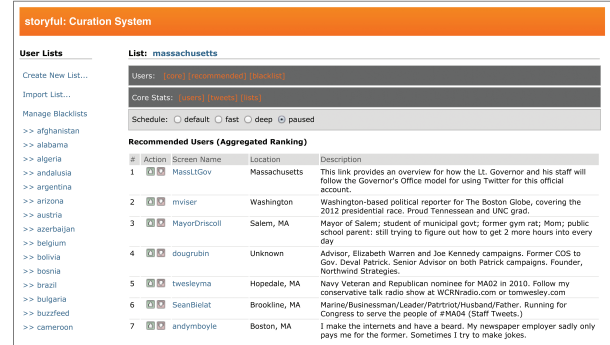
storyful: Curation System

User Lists

Create New List...

Import List...

Manage Blacklists

>> afghanistan
>> alabama
>> algeria
>> andalusia
>> argentina
>> arizona
>> austria
>> azerbaijan
>> belgium
>> bolivia
>> bosnia
>> brazil
>> bulgaria
>> buzzfeed
>> cameroon

List: massachusetts

Users: [core] [recommended] [blacklist]

Core Stats: [users] [tweets] [lists]

Schedule: default fast deep paused

Recommended Users (Aggregated Ranking)

| # | Action | Screen Name | Location | Description |
|---|---|---|---|---|
| 1 | | MassLtGov | Massachusetts | This link provides an overview for how the Lt. Governor and his staff will follow the Governor's Office model for using Twitter for this official account. |
| 2 | | mviser | Washington | Washington-based political reporter for The Boston Globe, covering the 2012 presidential race. Proud Tennessean and UNC grad. |
| 3 | | MayorDriscoll | Salem, MA | Mayor of Salem; student of municipal govt; former gym rat; Mom; public school parent: still trying to figure out how to get 2 more hours into every day |
| 4 | | dougrubin | Unknown | Advisor, Elizabeth Warren and Joe Kennedy campaigns. Former COS to Gov. Deval Patrick. Senior Advisor on both Patrick campaigns. Founder, Northwind Strategies. |
| 5 | | tweesleyma | Hopedale, MA | Navy Veteran and Republican nominee for MA02 in 2010. Follow my conservative talk radio show at WCRNradio.com or tomwesley.com |
| 6 | | SeanBielat | Brookline, MA | Marine/Businessman/Leader/Patrtriot/Husband/Father. Running for Congress to serve the people of #MA04 (Staff Tweets.) |
| 7 | | andymboyle | Boston, MA | I make the internets and have a beard. My newspaper employer sadly only pays me for the former. Sometimes I try to make jokes. |